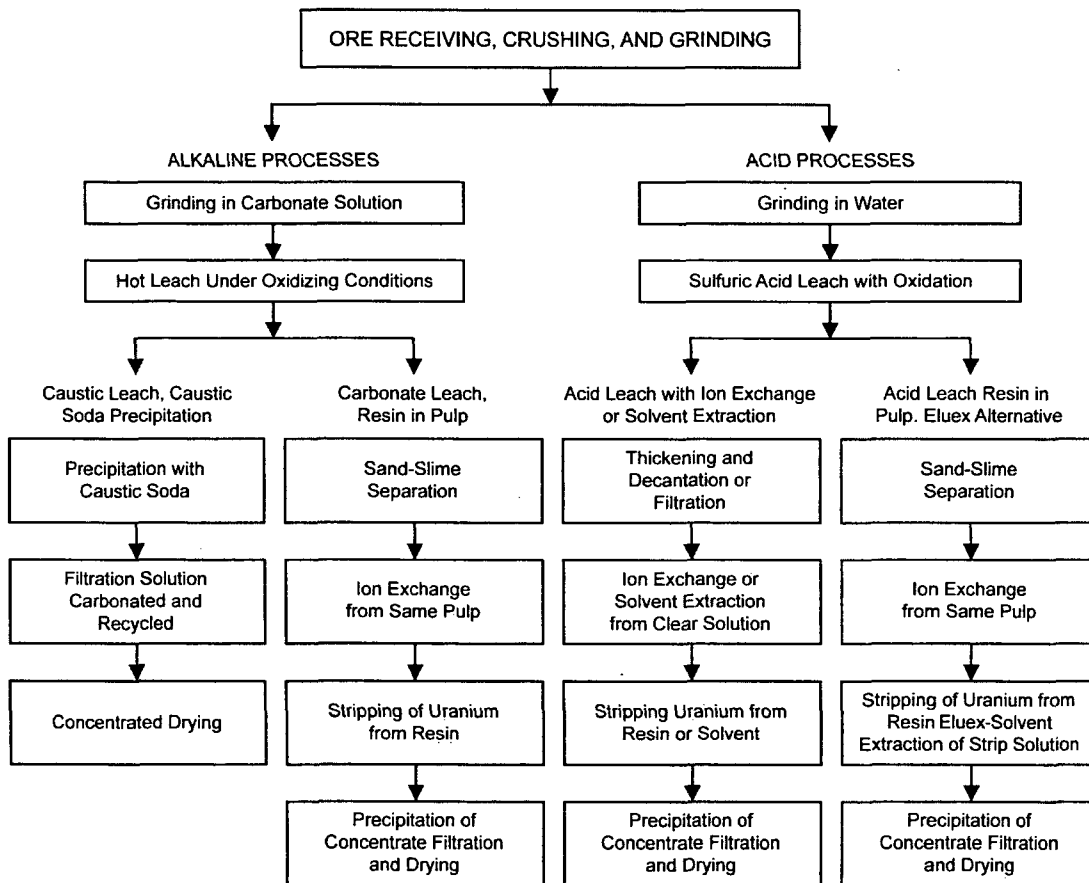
ORE RECEIVING, CRUSHING, AND GRINDING

ALKALINE PROCESSES

Grinding in Carbonate Solution

Hot Leach Under Oxidizing Conditions

Caustic Leach, Caustic Soda Precipitation

Precipitation with Caustic Soda

Filtration Solution Carbonated and Recycled

Concentrated Drying

Carbonate Leach, Resin in Pulp

Sand-Slime Separation

Ion Exchange from Same Pulp

Stripping of Uranium from Resin

Precipitation of Concentrate Filtration and Drying

ACID PROCESSES

Grinding in Water

Sulfuric Acid Leach with Oxidation

Acid Leach with Ion Exchange or Solvent Extraction

Thickening and Decantation or Filtration

Ion Exchange or Solvent Extraction from Clear Solution

Stripping Uranium from Resin or Solvent

Precipitation of Concentrate Filtration and Drying

Acid Leach Resin in Pulp. Eluex Alternative

Sand-Slime Separation

Ion Exchange from Same Pulp

Stripping of Uranium from Resin Eluex-Solvent Extraction of Strip Solution

Precipitation of Concentrate Filtration and Drying